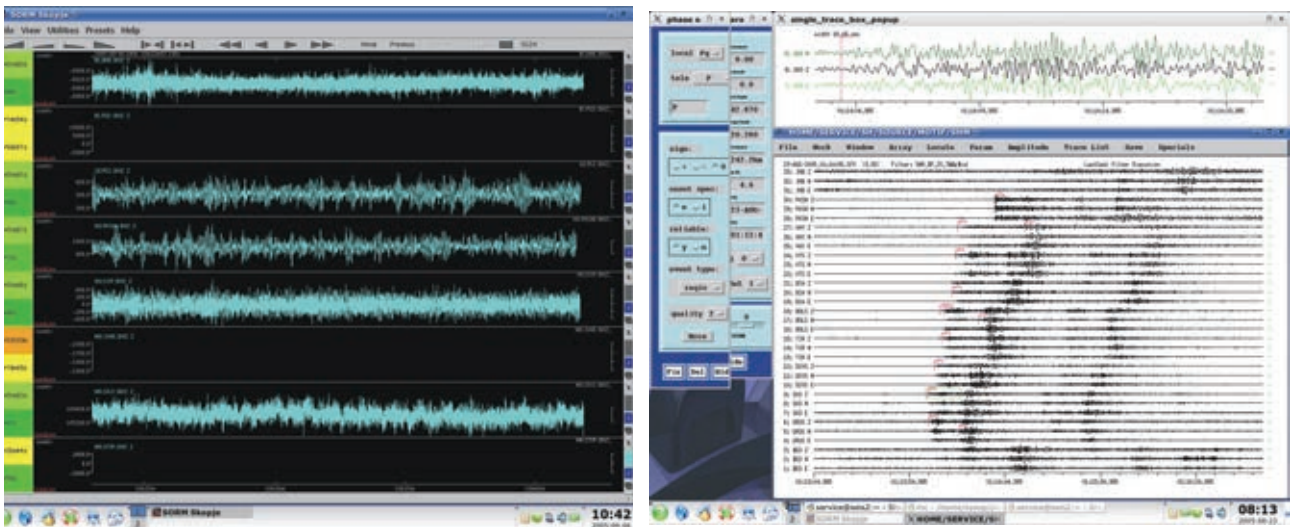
SORM Skopje

le View Utilities Presets Help

10:42

phase a

single_trace_box_popup

local Pg

tele P

P

sign:

onset spec:

reliable:

event type:

single

quality

None

Fix Del Hide

File Mark Window Array Locate Param Amplitude Trace List Save Specials

SORM Skopje

08:13